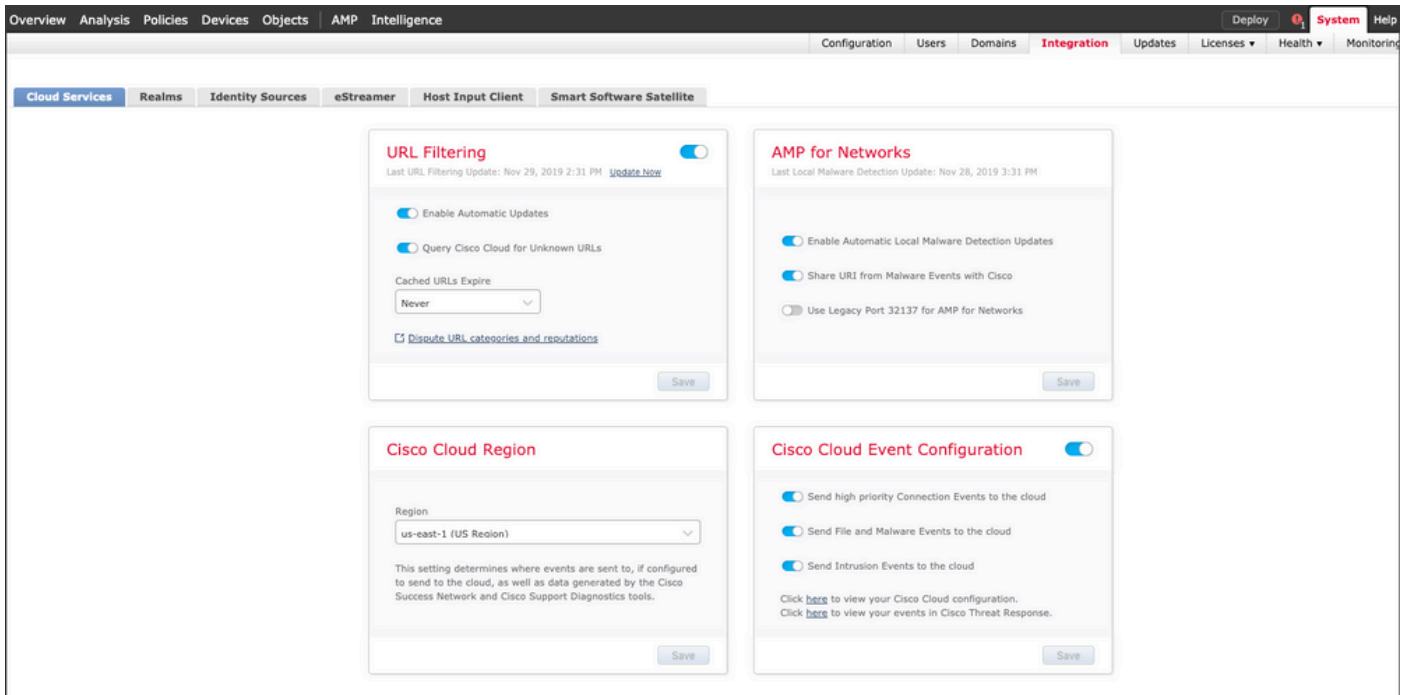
Overview Analysis Policies Devices Objects AMP Intelligence

Deploy 1 System Help

Configuration Users Domains Integration Updates Licenses ▾ Health ▾ Monitoring

Cloud Services Realms Identity Sources eStreamer Host Input Client Smart Software Satellite

URL Filtering
Last URL Filtering Update: Nov 29, 2019 2:31 PM Update Now

Enable Automatic Updates

Query Cisco Cloud for Unknown URLs

Cached URLs Expire
Never

Dispute URL categories and reputations

Save

AMP for Networks
Last Local Malware Detection Update: Nov 28, 2019 3:31 PM

Enable Automatic Local Malware Detection Updates

Share URI from Malware Events with Cisco

Use Legacy Port 32137 for AMP for Networks

Save

Cisco Cloud Region

Region
us-east-1 (US Region)

This setting determines where events are sent to, if configured to send to the cloud, as well as data generated by the Cisco Success Network and Cisco Support Diagnostics tools.

Save

Cisco Cloud Event Configuration

Send high priority Connection Events to the cloud

Send File and Malware Events to the cloud

Send Intrusion Events to the cloud

Click here to view your Cisco Cloud configuration.
Click here to view your events in Cisco Threat Response.

Save